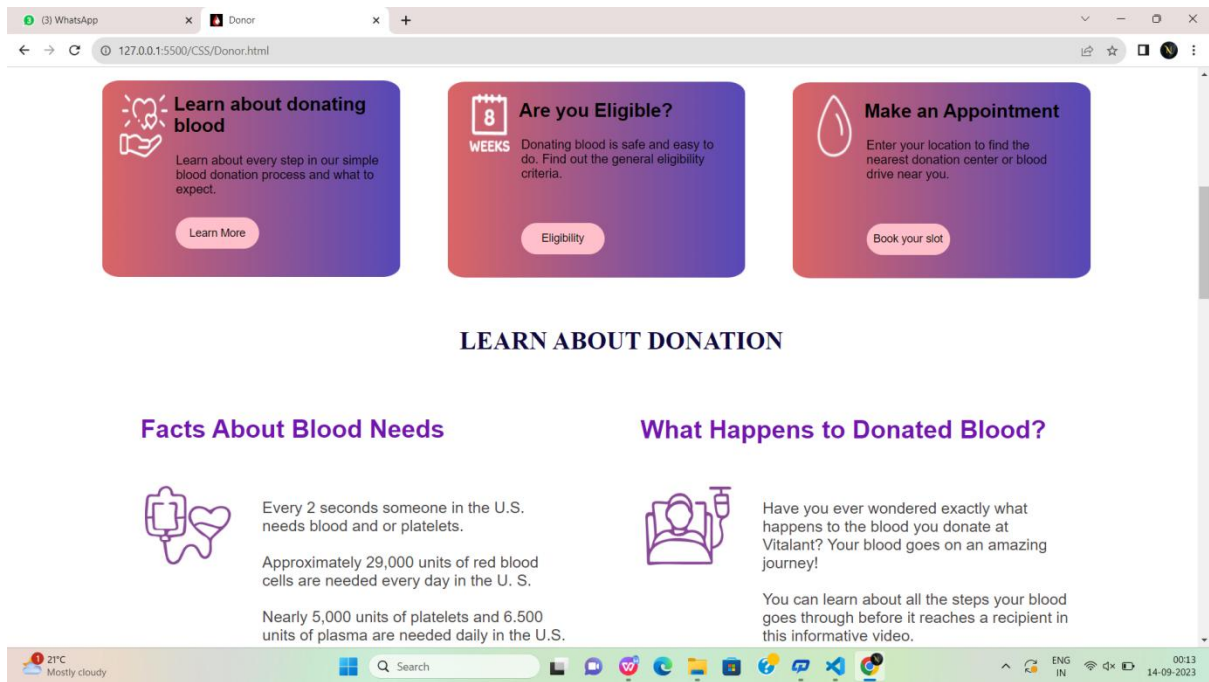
(3) WhatsApp ×
Donor ×
+

127.0.0.1:5500/CSS/Donor.html

Learn about donating blood

Learn about every step in our simple blood donation process and what to expect.

Learn More

8
WEEKS

Are you Eligible?

Donating blood is safe and easy to do. Find out the general eligibility criteria.

Eligibility

Make an Appointment

Enter your location to find the nearest donation center or blood drive near you.

Book your slot

LEARN ABOUT DONATION

Facts About Blood Needs

Every 2 seconds someone in the U.S. needs blood and or platelets.

Approximately 29,000 units of red blood cells are needed every day in the U. S.

Nearly 5,000 units of platelets and 6.500 units of plasma are needed daily in the U.S.

What Happens to Donated Blood?

Have you ever wondered exactly what happens to the blood you donate at Vitalant? Your blood goes on an amazing journey!

You can learn about all the steps your blood goes through before it reaches a recipient in this informative video.

1 21°C
Mostly cloudy

Search

ENG
IN

00:13
14-09-2023